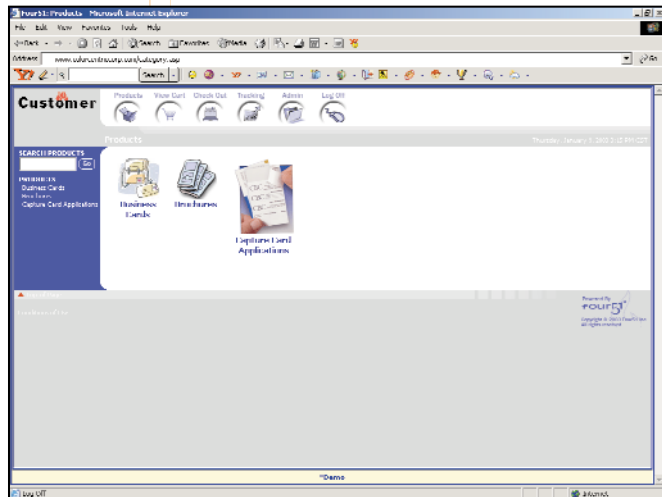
Four51: Products - Microsoft Internet Explorer

File Edit View Favorites Tools Help

Back Search Favorites Media

Address www.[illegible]/category.asp Go

Search

Customer

Products View Cart Check Out Tracking Admin Log Off

Products

Thursday, January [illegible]

SEARCH PRODUCTS

Go

PRODUCTS
Business Cards
Brochures
Capture Card Applications

Business Cards

Brochures

Capture Card Applications

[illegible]

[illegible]

Powered By
FOUR51

Copyright © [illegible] Four51 Inc.
All rights reserved.

*Demo

Log Off

Internet